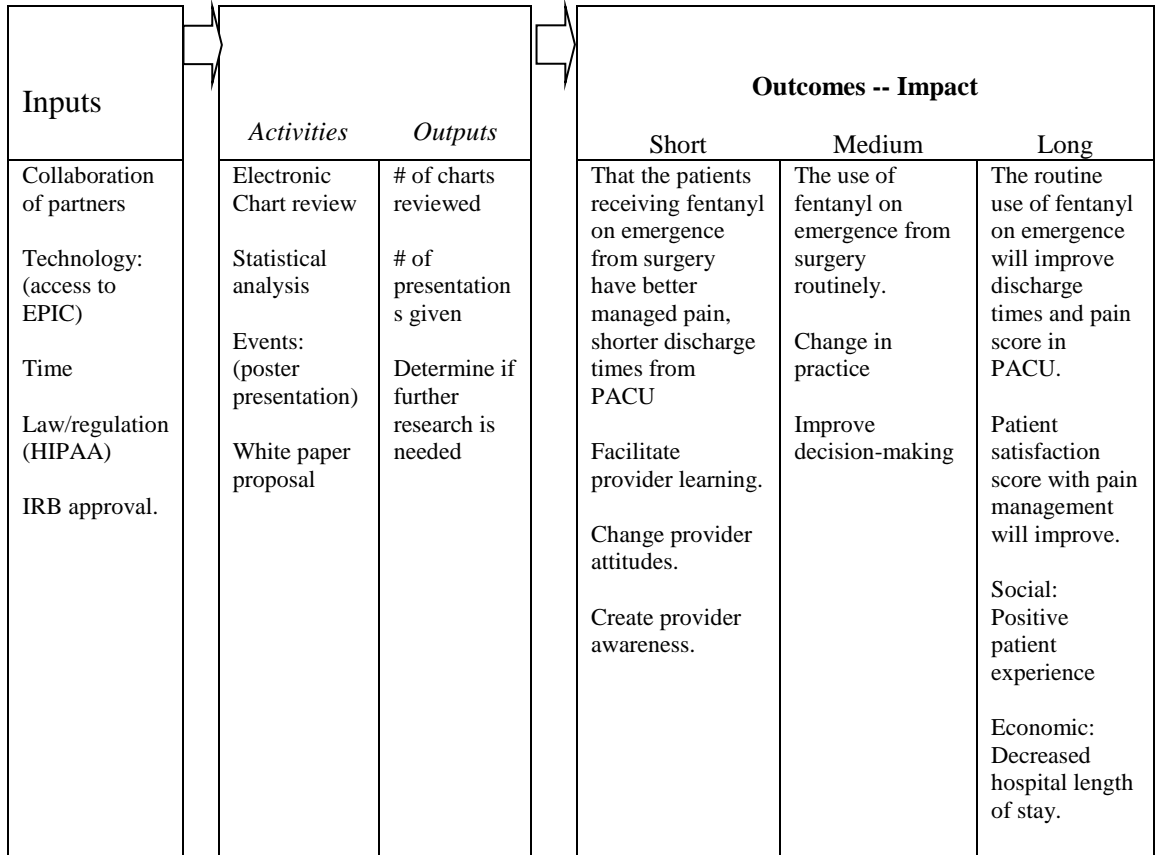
| Inputs | *Activities* | *Outputs* | **Outcomes -- Impact** Short | Medium | Long |
|---|---|---|---|---|---|
| Collaboration of partners<br><br>Technology: (access to EPIC)<br><br>Time<br><br>Law/regulation (HIPAA)<br><br>IRB approval. | Electronic Chart review<br><br>Statistical analysis<br><br>Events: (poster presentation)<br><br>White paper proposal | # of charts reviewed<br><br># of presentation s given<br><br>Determine if further research is needed | That the patients receiving fentanyl on emergence from surgery have better managed pain, shorter discharge times from PACU<br><br>Facilitate provider learning.<br><br>Change provider attitudes.<br><br>Create provider awareness. | The use of fentanyl on emergence from surgery routinely.<br><br>Change in practice<br><br>Improve decision-making | The routine use of fentanyl on emergence will improve discharge times and pain score in PACU.<br><br>Patient satisfaction score with pain management will improve.<br><br>Social: Positive patient experience<br><br>Economic: Decreased hospital length of stay. |